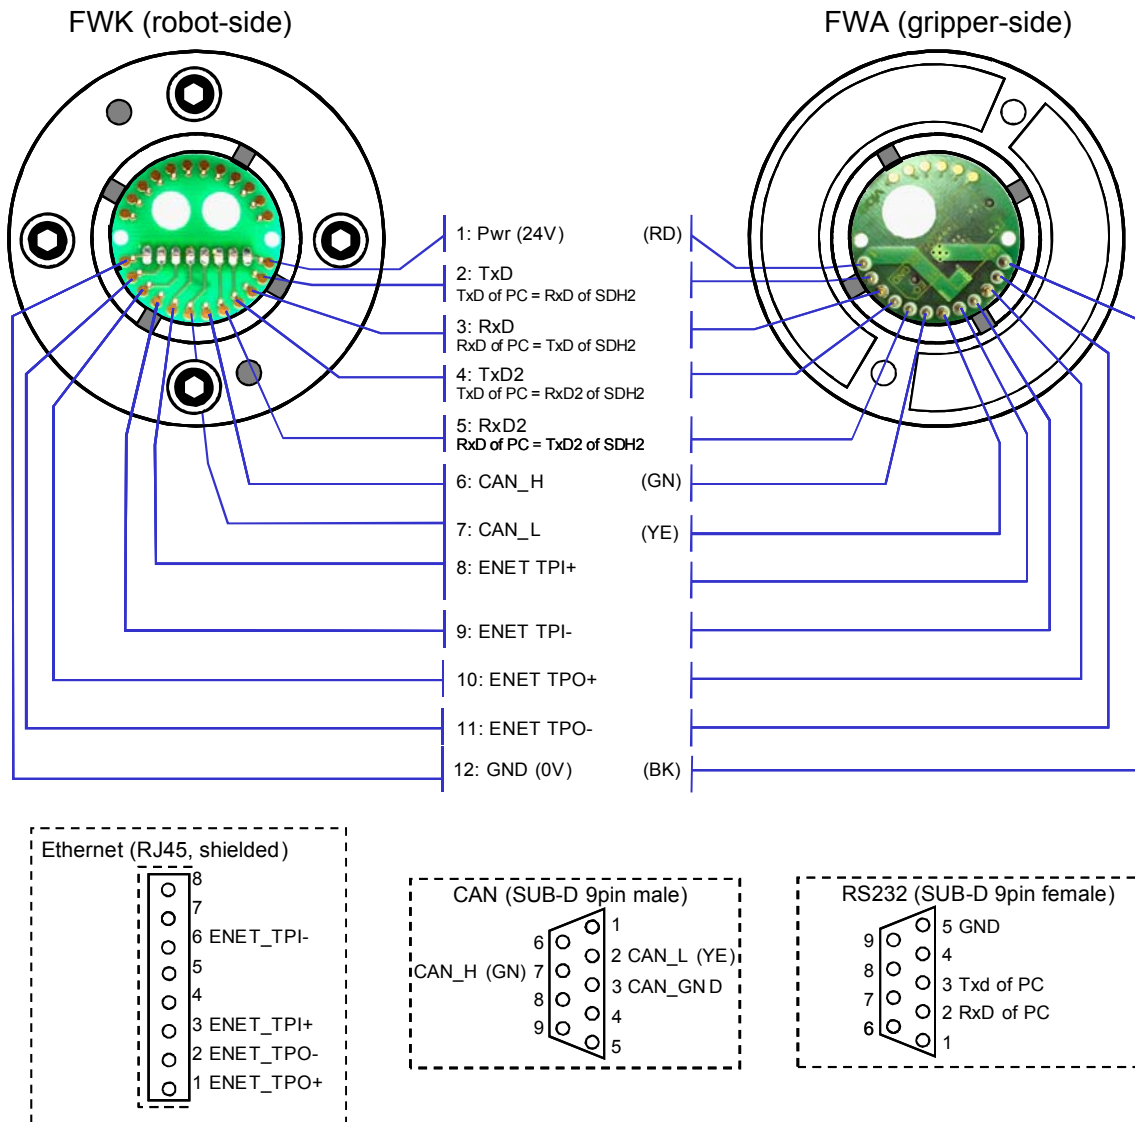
FWK (robot-side)

FWA (gripper-side)

1: Pwr (24V) (RD)

2: TxD
TxD of PC = RxD of SDH2

3: RxD
RxD of PC = TxD of SDH2

4: TxD2
TxD of PC = RxD2 of SDH2

5: RxD2
RxD of PC = TxD2 of SDH2

6: CAN_H (GN)

7: CAN_L (YE)

8: ENET TPI+

9: ENET TPI-

10: ENET TPO+

11: ENET TPO-

12: GND (0V) (BK)

Ethernet (RJ45, shielded)
8
7
6 ENET_TPI-
5
4
3 ENET_TPI+
2 ENET_TPO-
1 ENET_TPO+

CAN (SUB-D 9pin male)
1
6
2 CAN_L (YE)
CAN_H (GN) 7
3 CAN_GND
8
4
9
5

RS232 (SUB-D 9pin female)
5 GND
9
4
8
3 Txd of PC
7
2 RxD of PC
6
1